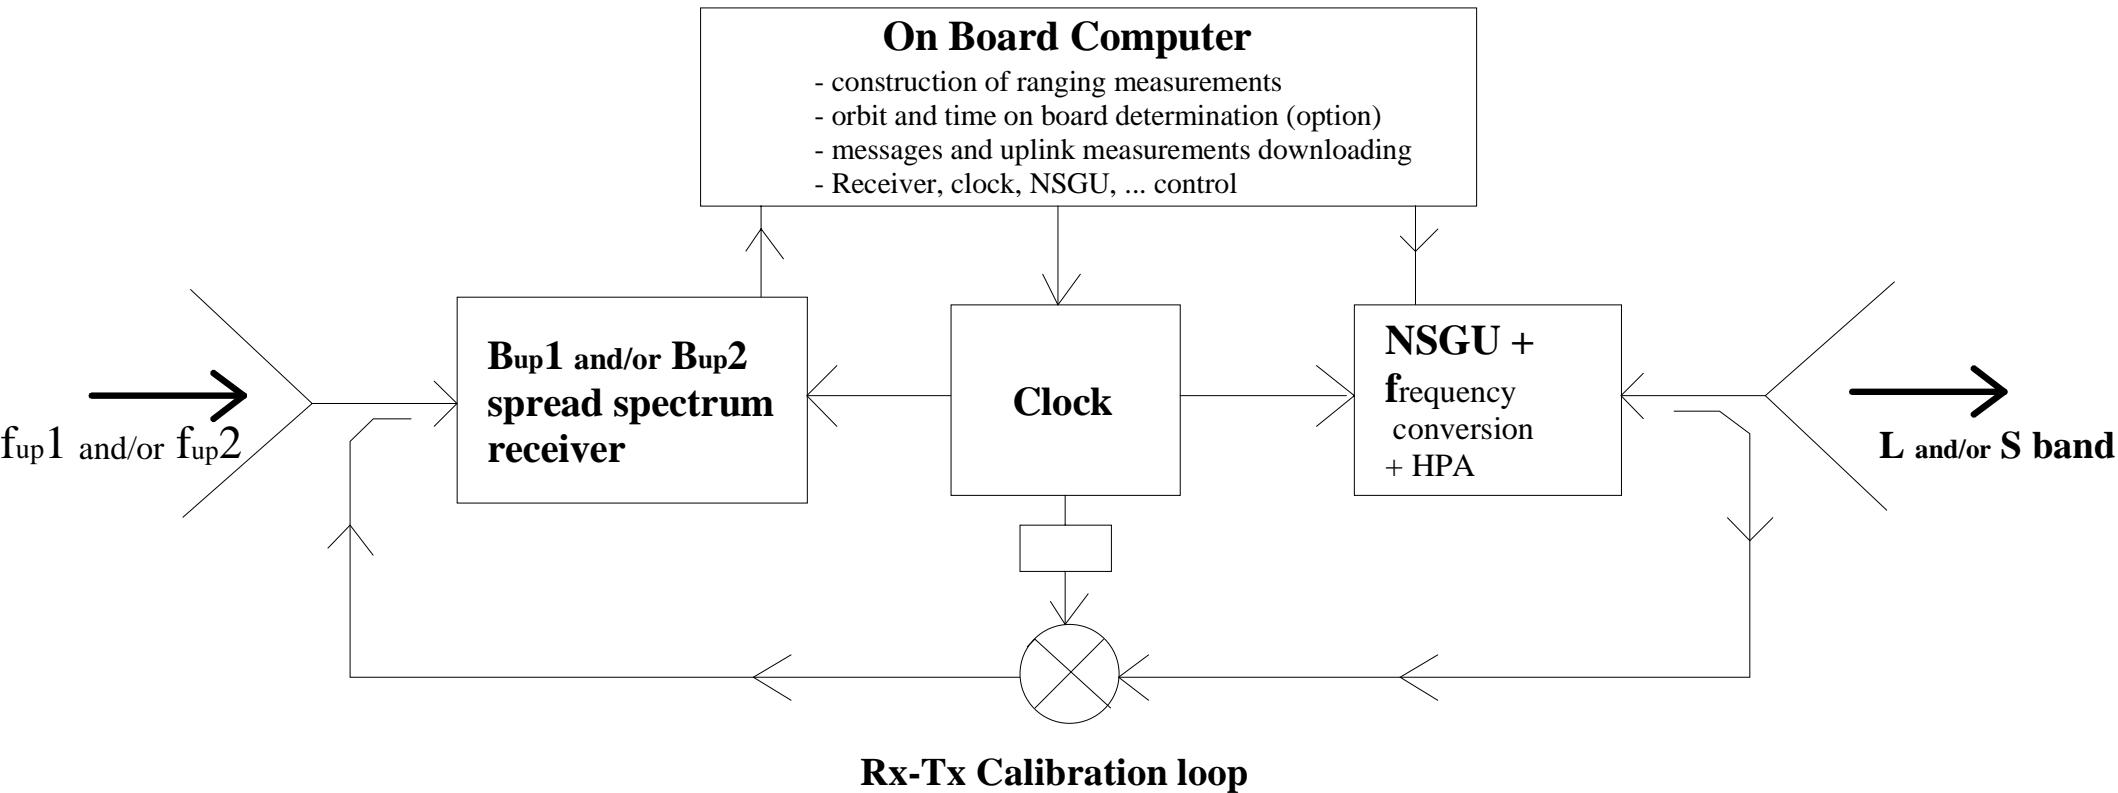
On Board Computer

- construction of ranging measurements
- orbit and time on board determination (option)
- messages and uplink measurements downloading
- Receiver, clock, NSGU, ... control

$f_{up}1$ and/or $f_{up}2$

$B_{up}1$ and/or $B_{up}2$ spread spectrum receiver

Clock

NSGU + frequency conversion + HPA

L and/or S band

Rx-Tx Calibration loop